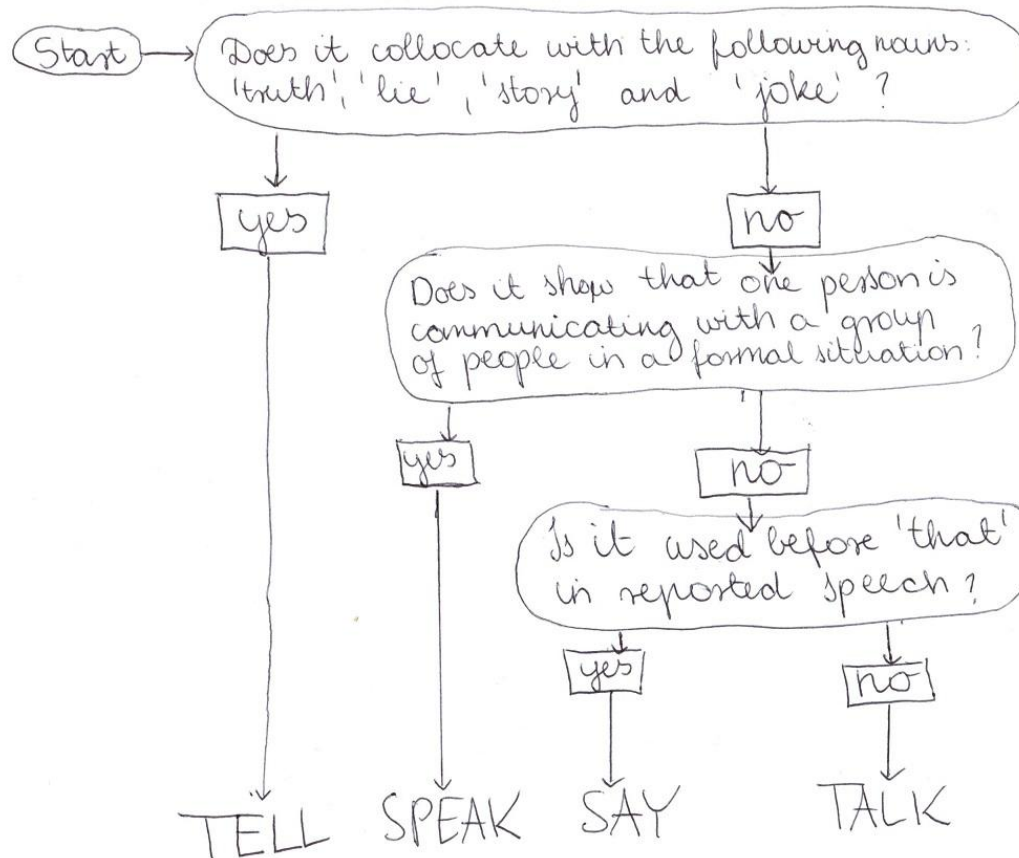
Start

Does it collocate with the following nouns: 'truth', 'lie', 'story' and 'joke'?

yes

no

Does it show that one person is communicating with a group of people in a formal situation?

yes

no

Is it used before 'that' in reported speech?

yes

no

TELL

SPEAK

SAY

TALK